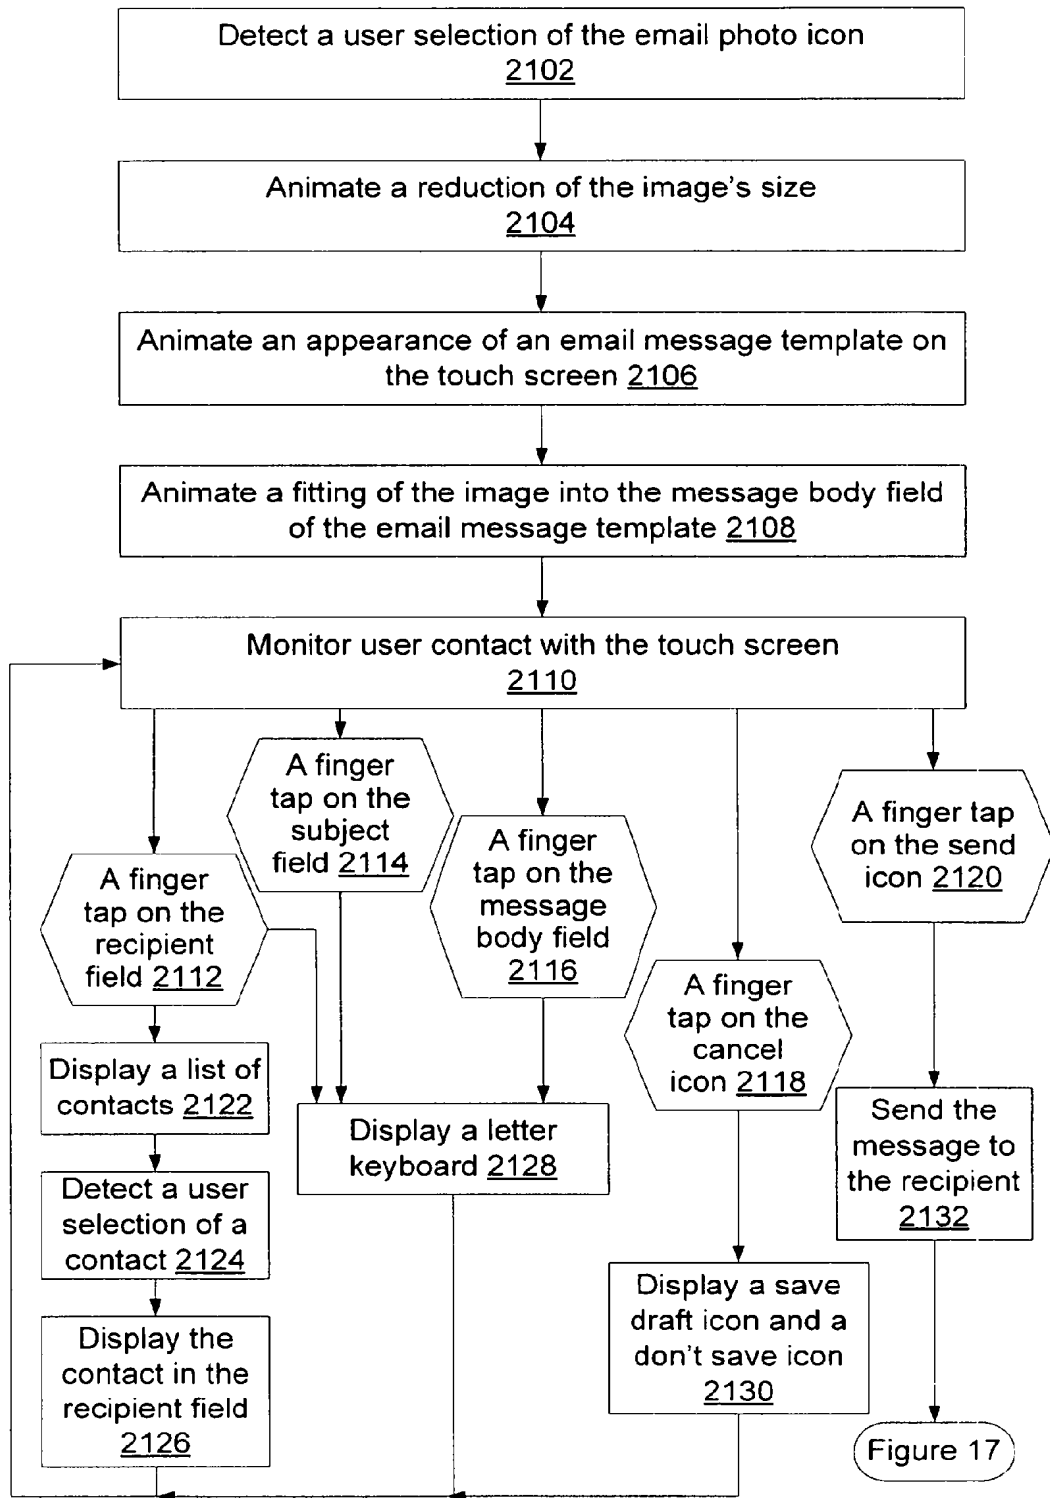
Detect a user selection of the email photo icon 2102

Animate a reduction of the image's size 2104

Animate an appearance of an email message template on the touch screen 2106

Animate a fitting of the image into the message body field of the email message template 2108

Monitor user contact with the touch screen 2110

A finger tap on the subject field 2114

A finger tap on the message body field 2116

A finger tap on the send icon 2120

A finger tap on the recipient field 2112

A finger tap on the cancel icon 2118

Display a list of contacts 2122

Display a letter keyboard 2128

Send the message to the recipient 2132

Detect a user selection of a contact 2124

Display a save draft icon and a don't save icon 2130

Display the contact in the recipient field 2126

Figure 17